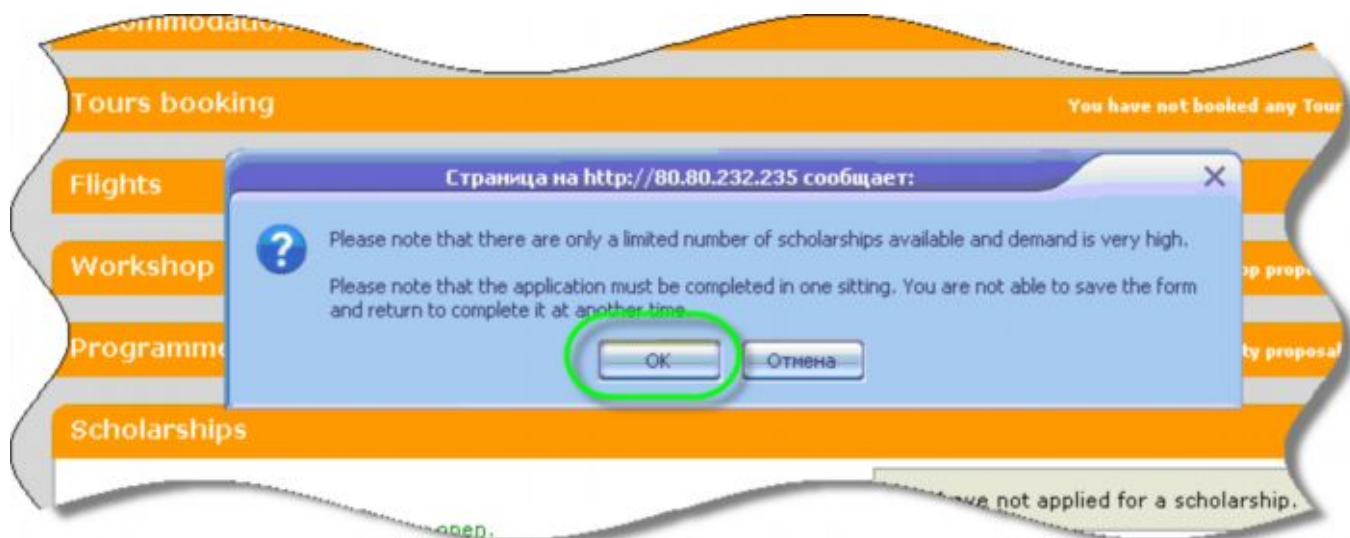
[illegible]ommodatio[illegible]

Tours booking

You have not booked any Tour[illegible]

Flights

Workshop

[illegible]p propo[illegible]

Programm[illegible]

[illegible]ty proposal

Страница на http://80.80.232.235 сообщает:

Please note that there are only a limited number of scholarships available and demand is very high.

Please note that the application must be completed in one sitting. You are not able to save the form and return to complete it at another time.

OK

Отмена

Scholarships

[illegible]ave not applied for a scholarship.

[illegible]open.